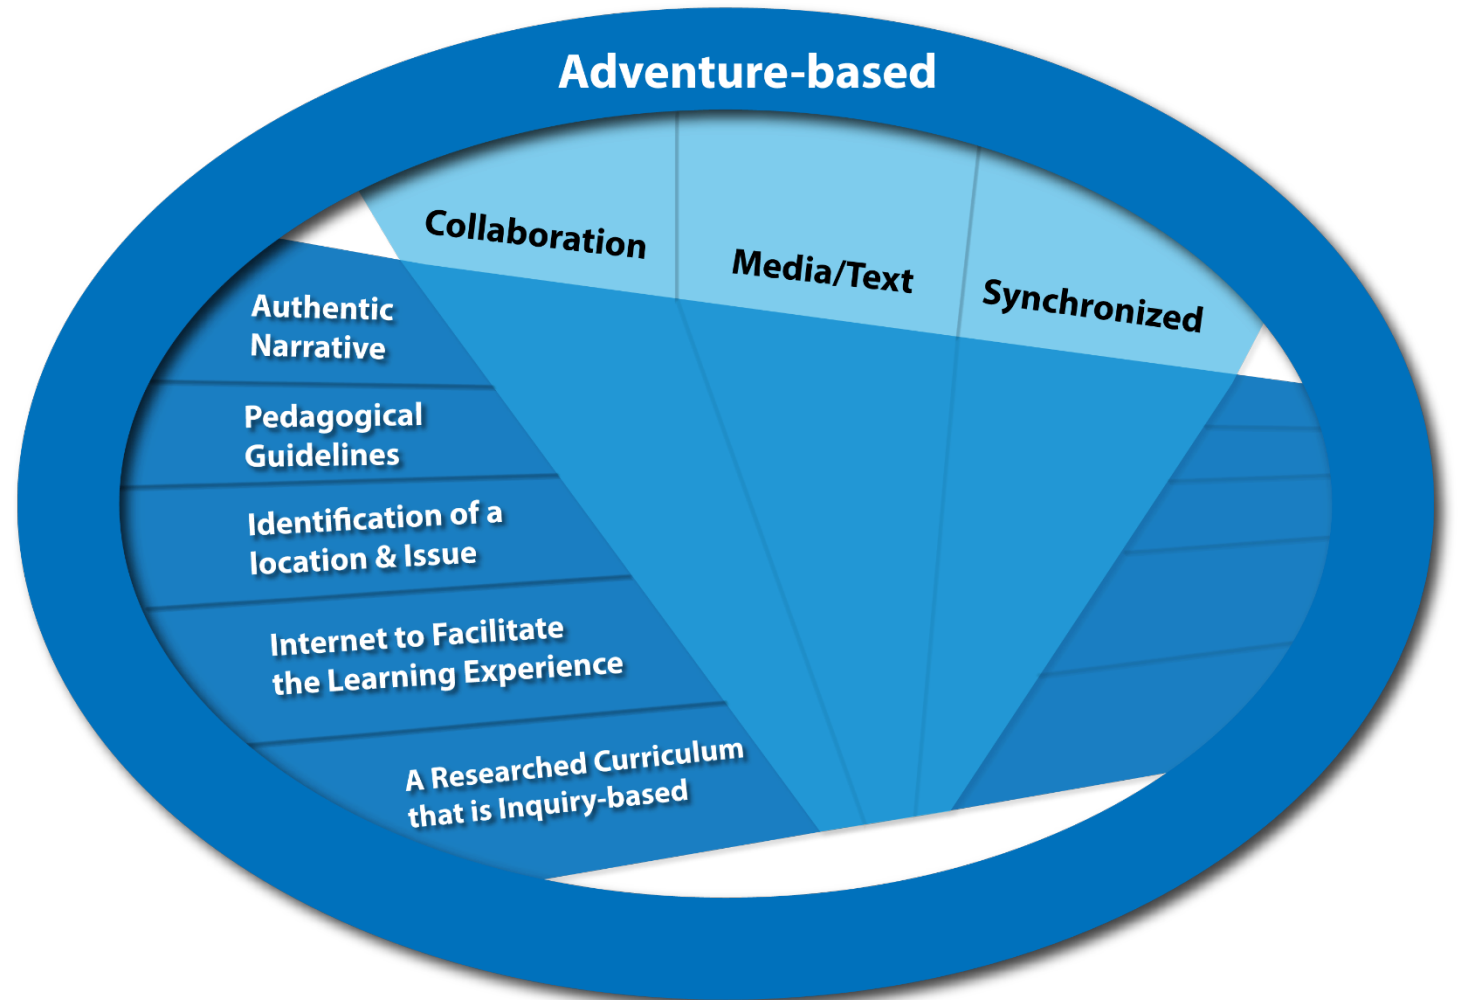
Adventure-based

Collaboration

Media/Text

Synchronized

Authentic Narrative

Pedagogical Guidelines

Identification of a location & Issue

Internet to Facilitate the Learning Experience

A Researched Curriculum that is Inquiry-based